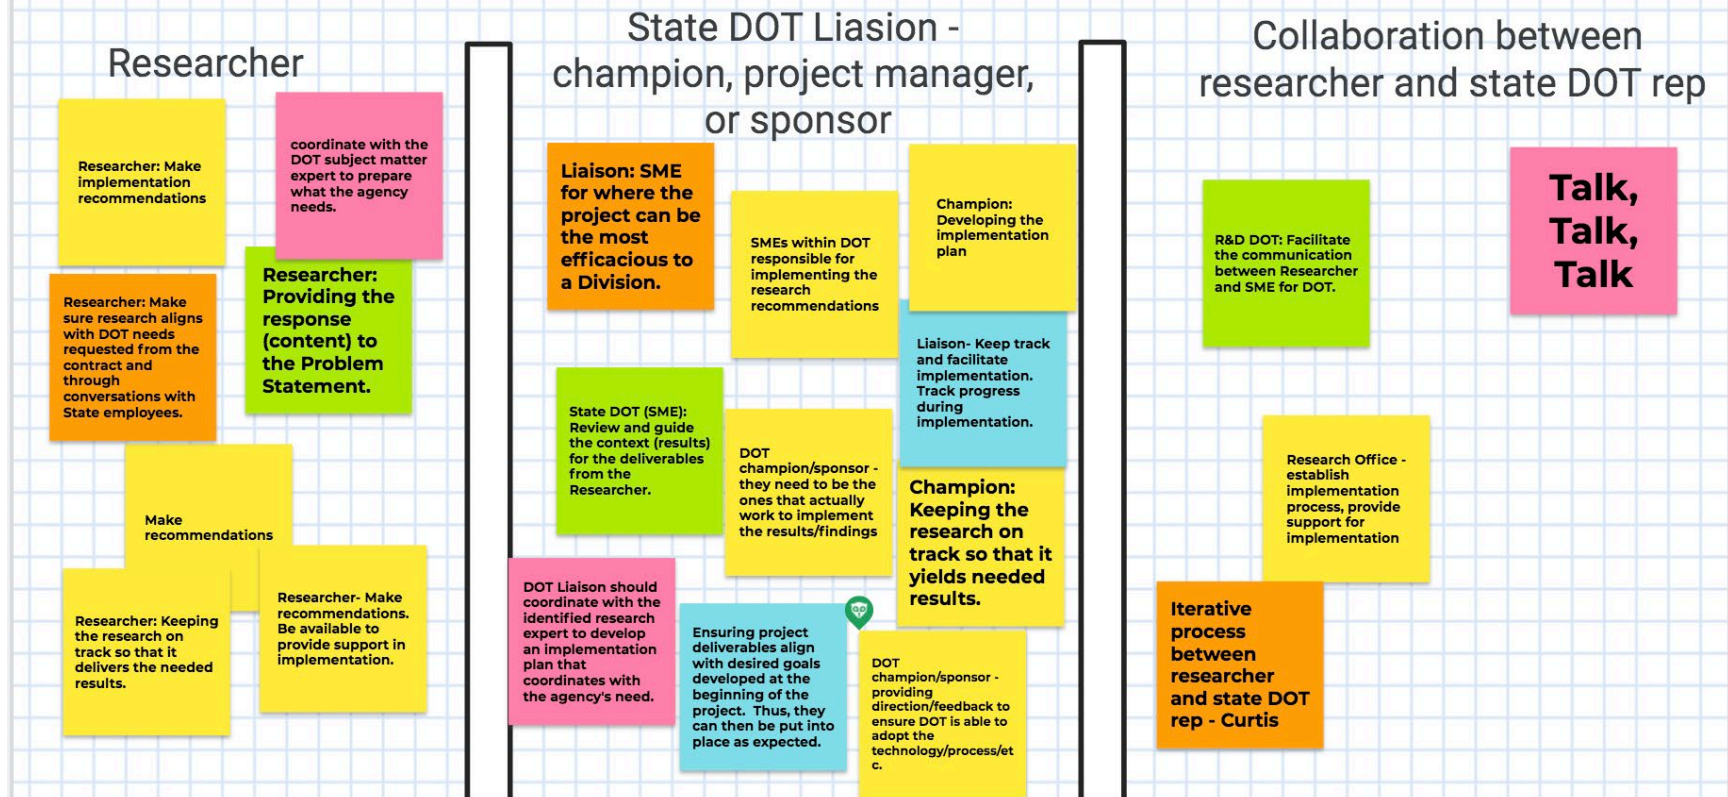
Researcher

Researcher: Make implementation recommendations

coordinate with the DOT subject matter expert to prepare what the agency needs.

Researcher: Make sure research aligns with DOT needs requested from the contract and through conversations with State employees.

Researcher: Providing the response (content) to the Problem Statement.

Make recommendations

Researcher: Keeping the research on track so that it delivers the needed results.

Researcher- Make recommendations. Be available to provide support in implementation.

State DOT Liasion - champion, project manager, or sponsor

Liaison: SME for where the project can be the most efficacious to a Division.

SMEs within DOT responsible for implementing the research recommendations

Champion: Developing the implementation plan

Liaison- Keep track and facilitate implementation. Track progress during implementation.

State DOT (SME): Review and guide the context (results) for the deliverables from the Researcher.

DOT champion/sponsor - they need to be the ones that actually work to implement the results/findings

Champion: Keeping the research on track so that it yields needed results.

DOT Liaison should coordinate with the identified research expert to develop an implementation plan that coordinates with the agency's need.

Ensuring project deliverables align with desired goals developed at the beginning of the project. Thus, they can then be put into place as expected.

DOT champion/sponsor - providing direction/feedback to ensure DOT is able to adopt the technology/process/etc.

Collaboration between researcher and state DOT rep

R&D DOT: Facilitate the communication between Researcher and SME for DOT.

Talk, Talk, Talk

Research Office - establish implementation process, provide support for implementation

Iterative process between researcher and state DOT rep - Curtis